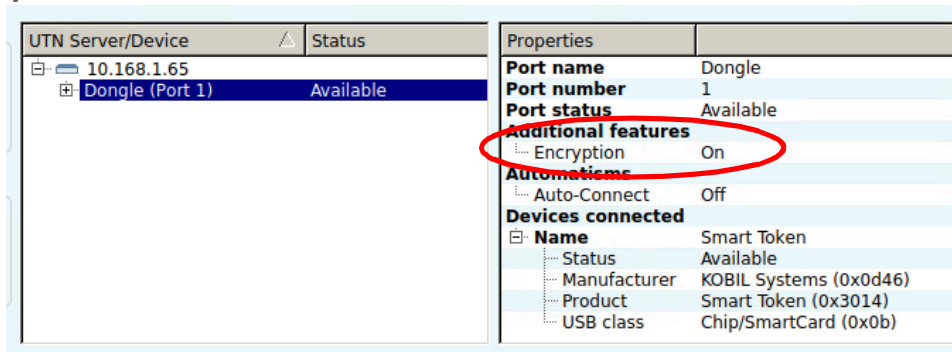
| UTN Server/Device | Status |
|---|---|
| 10.168.1.65 | |
| Dongle (Port 1) | Available |

| Properties | |
|---|---|
| Port name | Dongle |
| Port number | 1 |
| Port status | Available |
| Additional features | |
| Encryption | On |
| Automatisms | |
| Auto-Connect | Off |
| Devices connected | |
| Name | Smart Token |
| Status | Available |
| Manufacturer | KOBIL Systems (0x0d46) |
| Product | Smart Token (0x3014) |
| USB class | Chip/SmartCard (0x0b) |